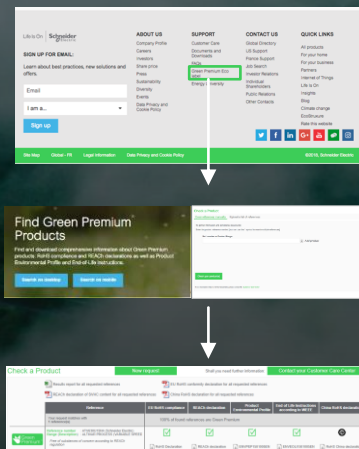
Life Is On Schneider Electric

SIGN UP FOR EMAIL:

Learn about best practices, new solutions and offers.

Email

I am a...

Sign up

ABOUT US
Company Profile
Careers
Investors
Share price
Press
Sustainability
Diversity
Events
Data Privacy and Cookie Policy

SUPPORT
Customer Care
Documents and Downloads
FAQs
Green Premium Eco Label
Energy University

CONTACT US
Global Directory
US Support
France Support
Job Search
Investor Relations
Individual Shareholders
Public Relations
Other Contacts

QUICK LINKS
All products
For your home
For your business
Partners
Internet of Things
Life Is On
Insights
Blog
Climate change
EcoStruxure
Rate this website

Site Map Global - FR Legal Information Data Privacy and Cookie Policy ©2018, Schneider Electric

Find Green Premium Products

Find and download comprehensive information about Green Premium products: RoHS compliance and REACh declarations as well as Product Environmental Profile and End-of-Life instructions.

Search on desktop Search on mobile

Check a Product

New request Shall you need further information Contact your Customer Care Center

Results report for all requested references
Ext. RoHS declaration for all requested references
REACH declaration of SVHC content for all requested references
China RoHS declaration for all requested references

Reference
EU RoHS compliance
REACH declaration
Product Environmental Profile
End of Life instructions according to WEEE
China RoHS declaration

100% of found references are Green Premium

RoHS declaration
REACH declaration
Green Premium
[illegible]